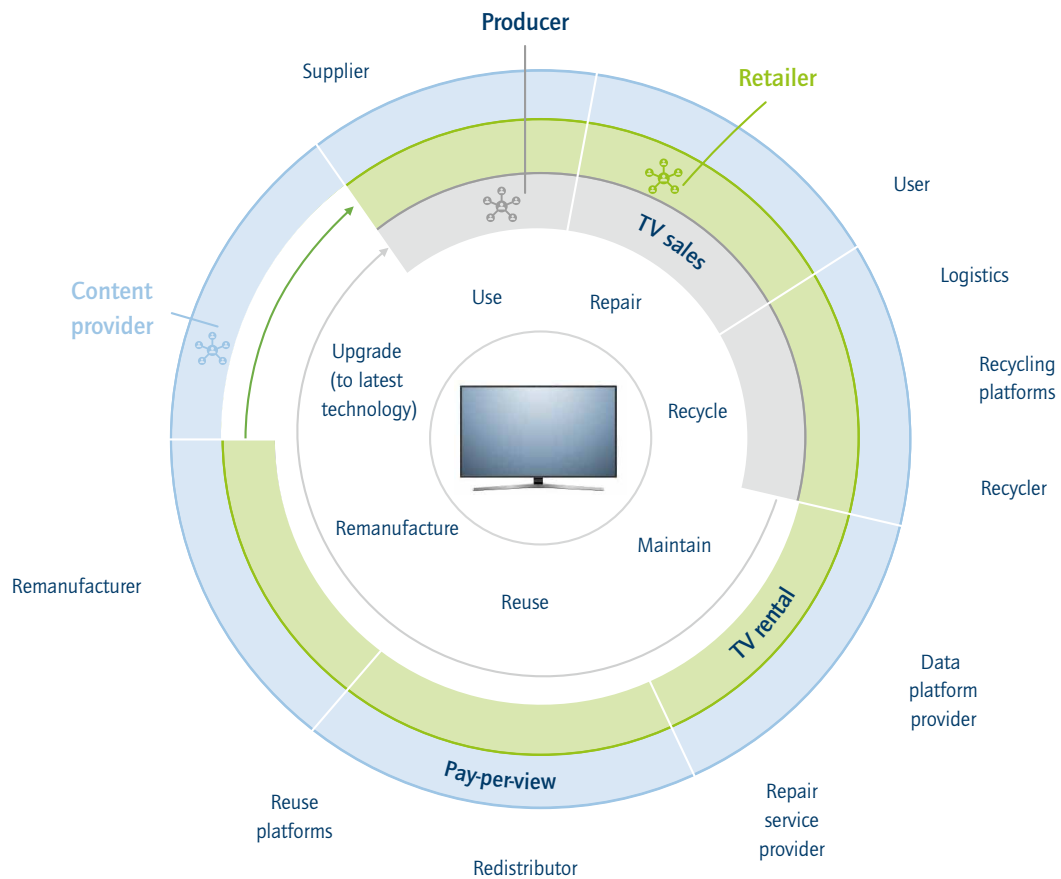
Producer

Supplier

Retailer

User

Logistics

Recycling platforms

Recycler

Content provider

TV sales

Use

Repair

Upgrade (to latest technology)

Recycle

Remanufacture

Maintain

Reuse

TV rental

Remanufacturer

Data platform provider

Pay-per-view

Reuse platforms

Repair service provider

Redistributor